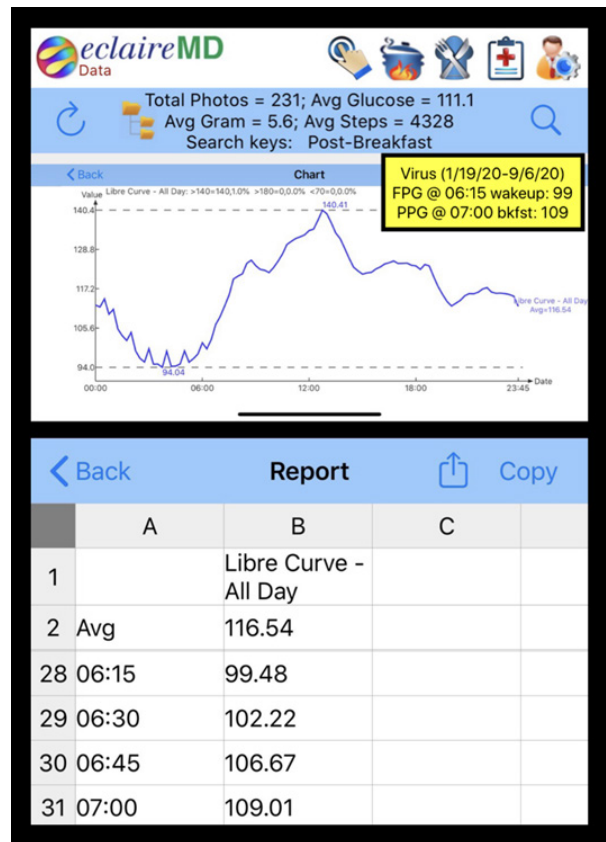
eclaireMD
Data

Total Photos = 231; Avg Glucose = 111.1
Avg Gram = 5.6; Avg Steps = 4328
Search keys: Post-Breakfast

Back
Chart

Libre Curve - All Day: >140=140,1.0% >180=0,0.0% <70=0,0.0%

Virus (1/19/20-9/6/20)
FPG @ 06:15 wakeup: 99
PPG @ 07:00 bkfst: 109

Value
140.4
128.8
117.2
105.6
94.0
140.41
94.04
Libre Curve - All Day
Avg=116.54
00:00
06:00
12:00
18:00
23:45
Date

Back
Report
Copy

| | A | B | C |
|---|---|---|---|
| 1 | | Libre Curve - All Day | |
| 2 | Avg | 116.54 | |
| 28 | 06:15 | 99.48 | |
| 29 | 06:30 | 102.22 | |
| 30 | 06:45 | 106.67 | |
| 31 | 07:00 | 109.01 | |